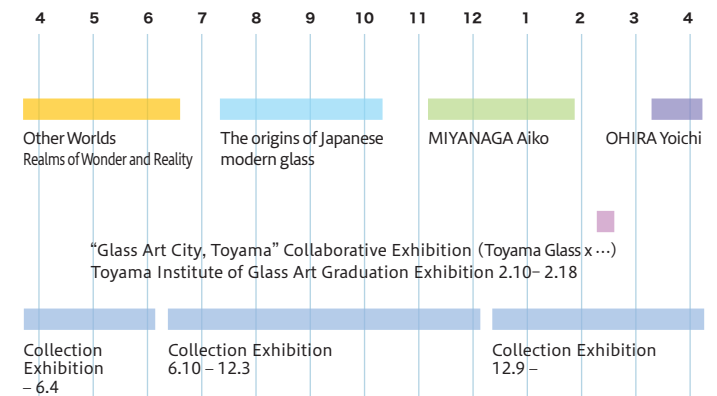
4 5 6 7 8 9 10 11 12 1 2 3 4

Other Worlds
Realms of Wonder and Reality

The origins of Japanese modern glass

MIYANAGA Aiko

OHIRA Yoichi

“Glass Art City, Toyama” Collaborative Exhibition（Toyama Glass x …）
Toyama Institute of Glass Art Graduation Exhibition 2.10– 2.18

Collection Exhibition
– 6.4

Collection Exhibition
6.10 – 12.3

Collection Exhibition
12.9 –